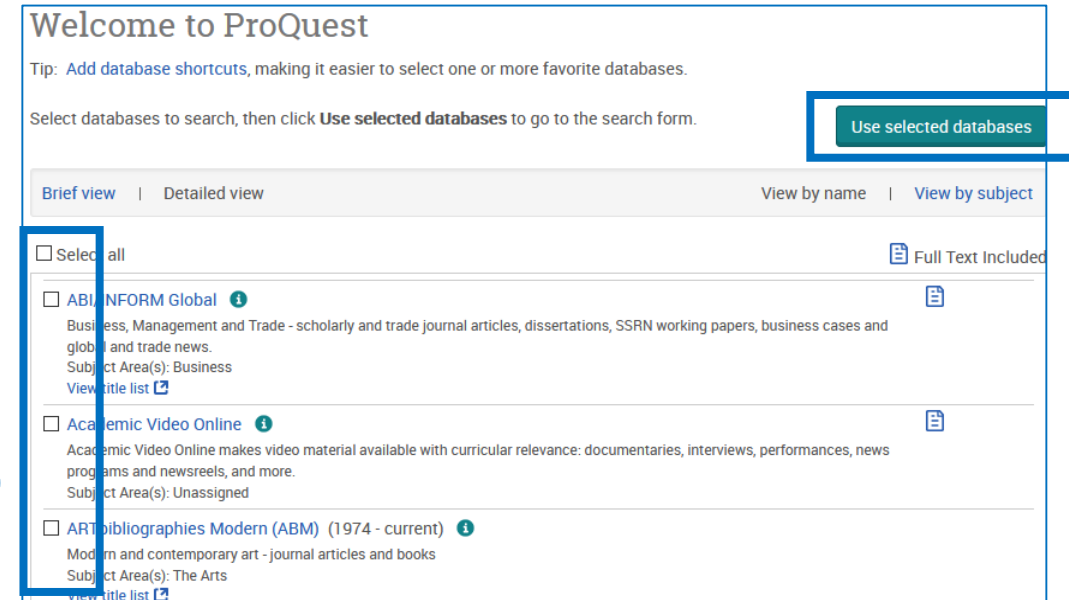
Welcome to ProQuest

Tip: Add database shortcuts, making it easier to select one or more favorite databases.

Select databases to search, then click **Use selected databases** to go to the search form.

Use selected databases

Brief view | Detailed view

View by name | View by subject

Selec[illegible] all

Full Text Included

ABI/INFORM Global

Business, Management and Trade - scholarly and trade journal articles, dissertations, SSRN working papers, business cases and glob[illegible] and trade news.
Subj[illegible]ct Area(s): Business
View title list

Aca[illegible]emic Video Online

Aca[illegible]emic Video Online makes video material available with curricular relevance: documentaries, interviews, performances, news pro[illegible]ams and newsreels, and more.
Subject Area(s): Unassigned

ART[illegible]ibliographies Modern (ABM) (1974 - current)

Modern and contemporary art - journal articles and books
Subj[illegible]ct Area(s): The Arts
View title list